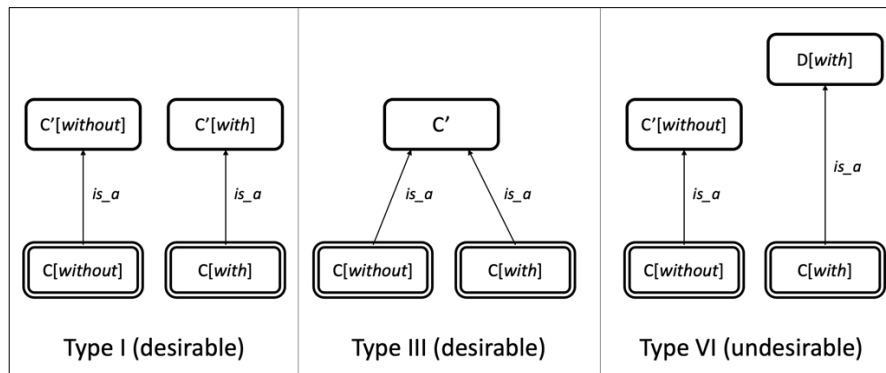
C’[without]

C’[with]

is_a

is_a

C[without]

C[with]

Type I (desirable)

C’

is_a

is_a

C[without]

C[with]

Type III (desirable)

D[with]

C’[without]

is_a

is_a

C[without]

C[with]

Type VI (undesirable)